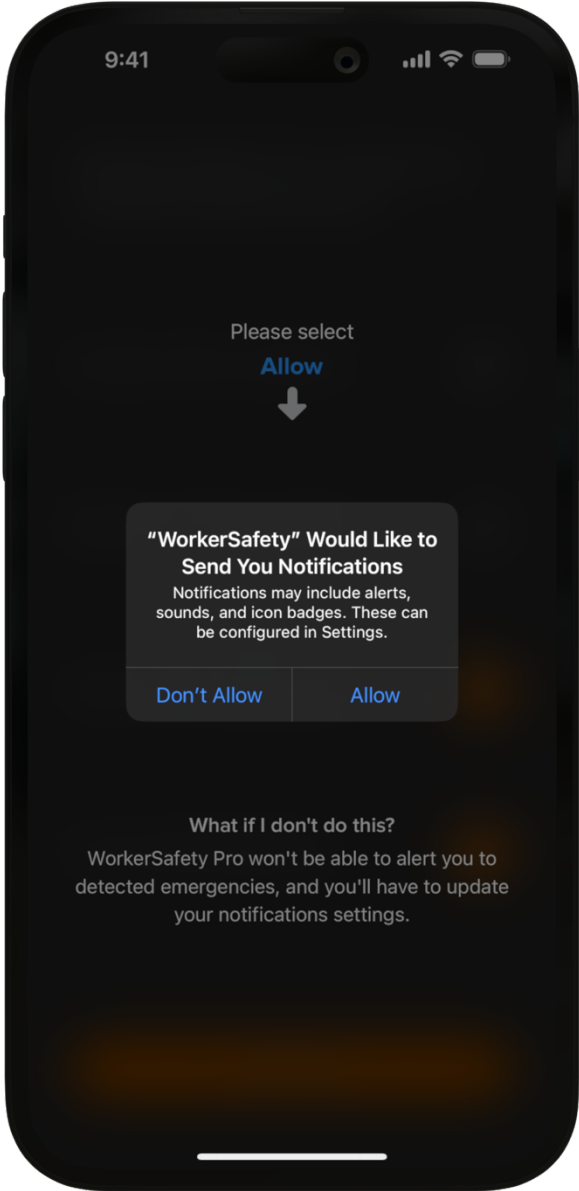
9:41

Please select
Allow

“WorkerSafety” Would Like to Send You Notifications
Notifications may include alerts, sounds, and icon badges. These can be configured in Settings.

Don’t Allow
Allow

What if I don't do this?
WorkerSafety Pro won't be able to alert you to detected emergencies, and you'll have to update your notifications settings.